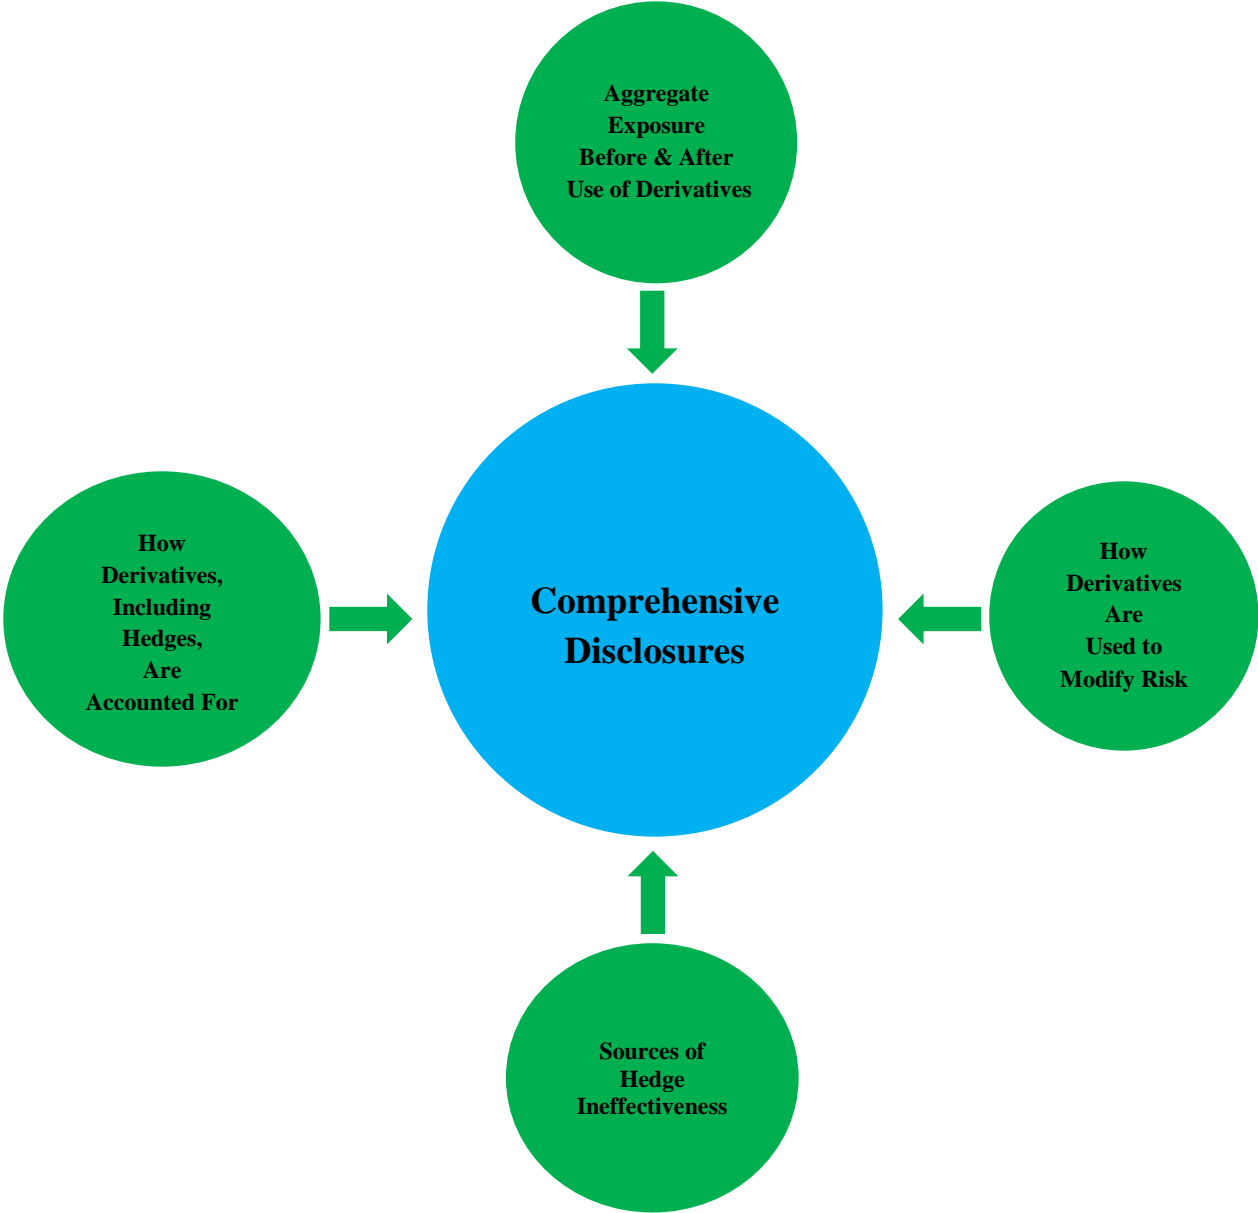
Aggregate Exposure Before & After Use of Derivatives

How Derivatives, Including Hedges, Are Accounted For

Comprehensive Disclosures

How Derivatives Are Used to Modify Risk

Sources of Hedge Ineffectiveness